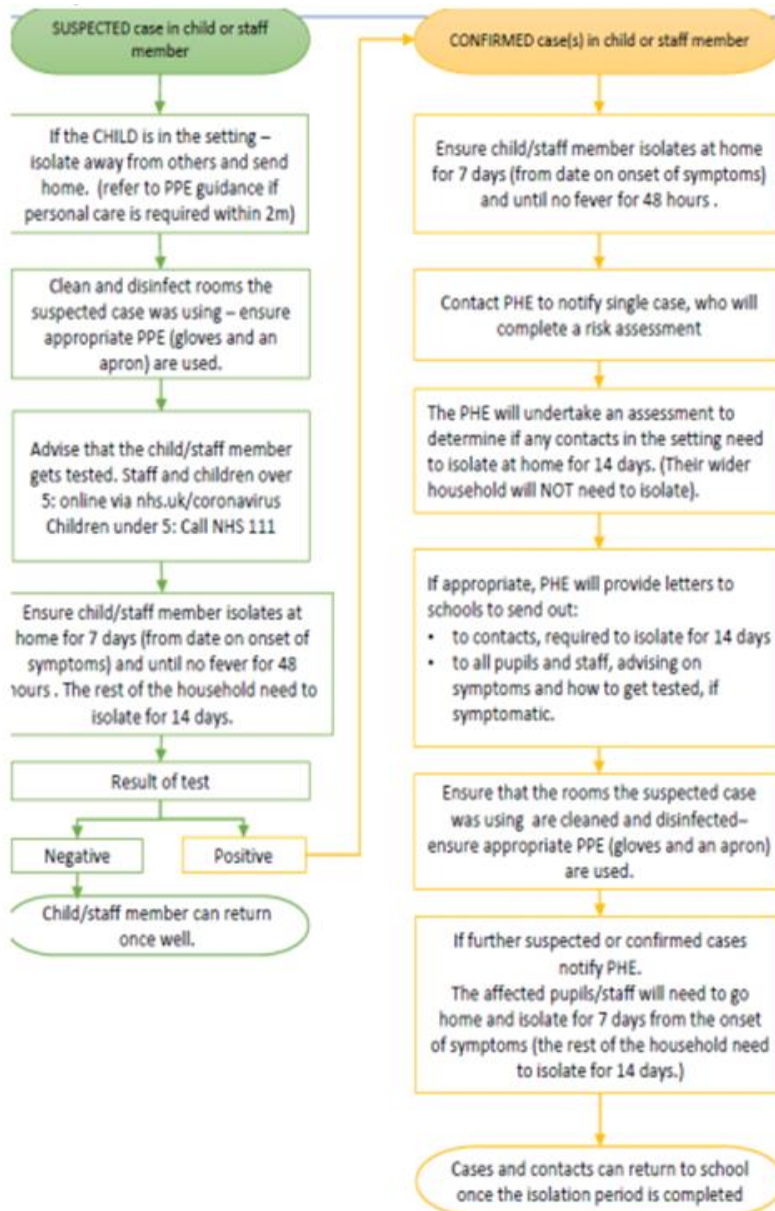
SUSPECTED case in child or staff member

If the CHILD is in the setting – isolate away from others and send home. (refer to PPE guidance if personal care is required within 2m)

Clean and disinfect rooms the suspected case was using – ensure appropriate PPE (gloves and an apron) are used.

Advise that the child/staff member gets tested. Staff and children over 5: online via nhs.uk/coronavirus Children under 5: Call NHS 111

Ensure child/staff member isolates at home for 7 days (from date on onset of symptoms) and until no fever for 48 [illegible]ours . The rest of the household need to isolate for 14 days.

Result of test

Negative

Positive

Child/staff member can return once well.

CONFIRMED case(s) in child or staff member

Ensure child/staff member isolates at home for 7 days (from date on onset of symptoms) and until no fever for 48 hours .

Contact PHE to notify single case, who will complete a risk assessment

The PHE will undertake an assessment to determine if any contacts in the setting need to isolate at home for 14 days. (Their wider household will NOT need to isolate).

If appropriate, PHE will provide letters to schools to send out:
• to contacts, required to isolate for 14 days
• to all pupils and staff, advising on symptoms and how to get tested, if symptomatic.

Ensure that the rooms the suspected case was using are cleaned and disinfected– ensure appropriate PPE (gloves and an apron) are used.

If further suspected or confirmed cases notify PHE.
The affected pupils/staff will need to go home and isolate for 7 days from the onset of symptoms (the rest of the household need to isolate for 14 days.)

Cases and contacts can return to school once the isolation period is completed